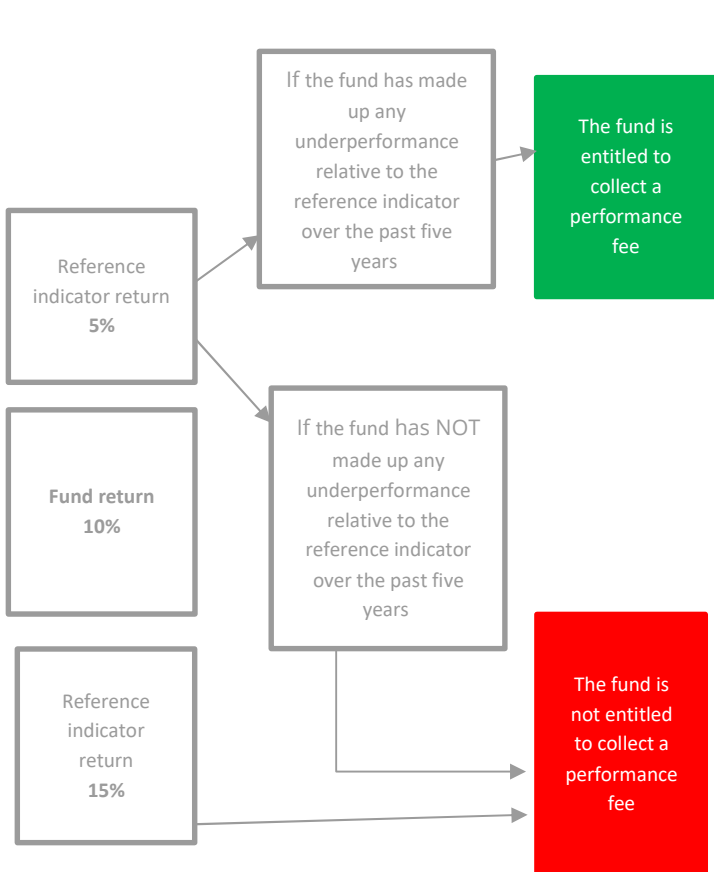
If the fund has made up any underperformance relative to the reference indicator over the past five years

The fund is entitled to collect a performance fee

Reference indicator return
**5%**

If the fund has NOT made up any underperformance relative to the reference indicator over the past five years

**Fund return**
**10%**

Reference indicator return
**15%**

The fund is not entitled to collect a performance fee